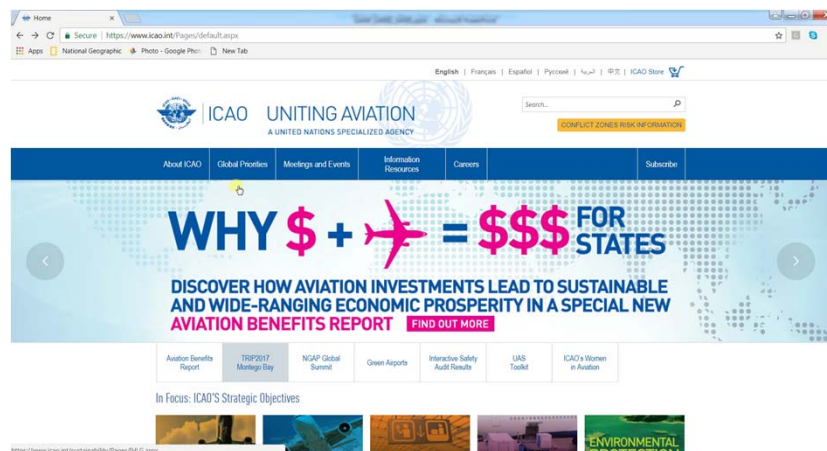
Home ×

Secure | https://www.icao.int/Pages/default.aspx

Apps National Geographic Photo - Google Phot New Tab

English | Français | Español | Русский | العربية | 中文 | ICAO Store

ICAO UNITING AVIATION
A UNITED NATIONS SPECIALIZED AGENCY

Search...

CONFLICT ZONES RISK INFORMATION

About ICAO | Global Priorities | Meetings and Events | Information Resources | Careers | Subscribe

WHY $ + = $$$ FOR STATES

DISCOVER HOW AVIATION INVESTMENTS LEAD TO SUSTAINABLE AND WIDE-RANGING ECONOMIC PROSPERITY IN A SPECIAL NEW AVIATION BENEFITS REPORT FIND OUT MORE

Aviation Benefits Report | TRIP2017 Montego Bay | NGAP Global Summit | Green Airports | Interactive Safety Audit Results | UAS Toolkit | ICAO's Women in Aviation

In Focus: ICAO'S Strategic Objectives

ENVIRONMENTAL

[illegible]